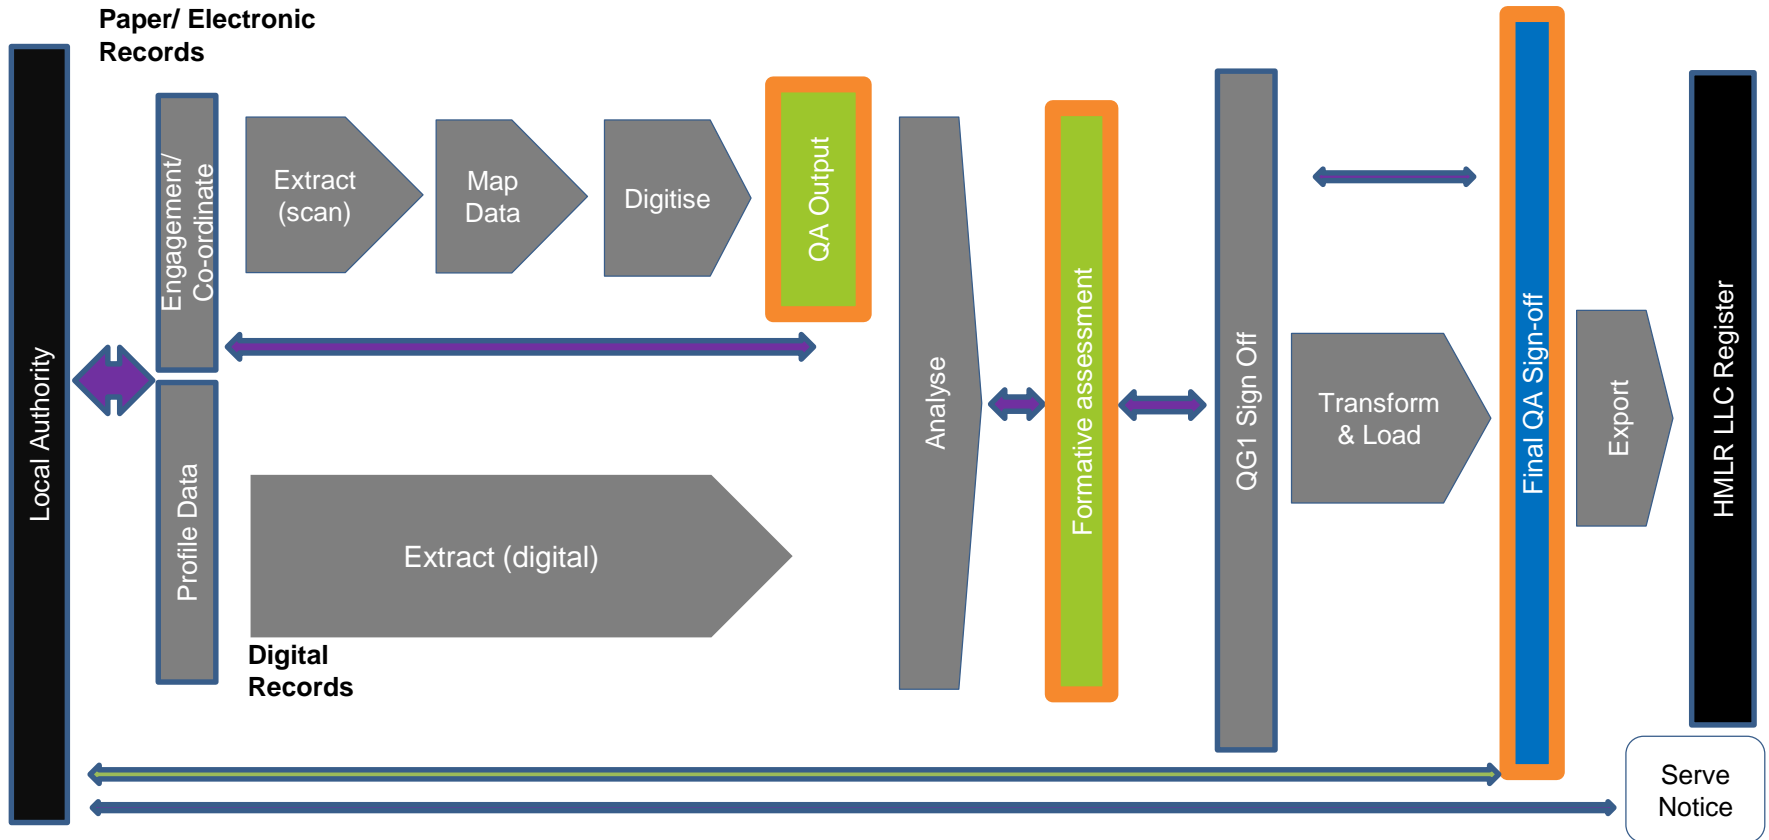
Paper/ Electronic Records

Local Authority

Engagement/ Co-ordinate

Profile Data

Extract (scan)

Map Data

Digitise

QA Output

Extract (digital)

Digital Records

Analyse

Formative assessment

QG1 Sign Off

Transform & Load

Final QA Sign-off

Export

HMLR LLC Register

Serve Notice